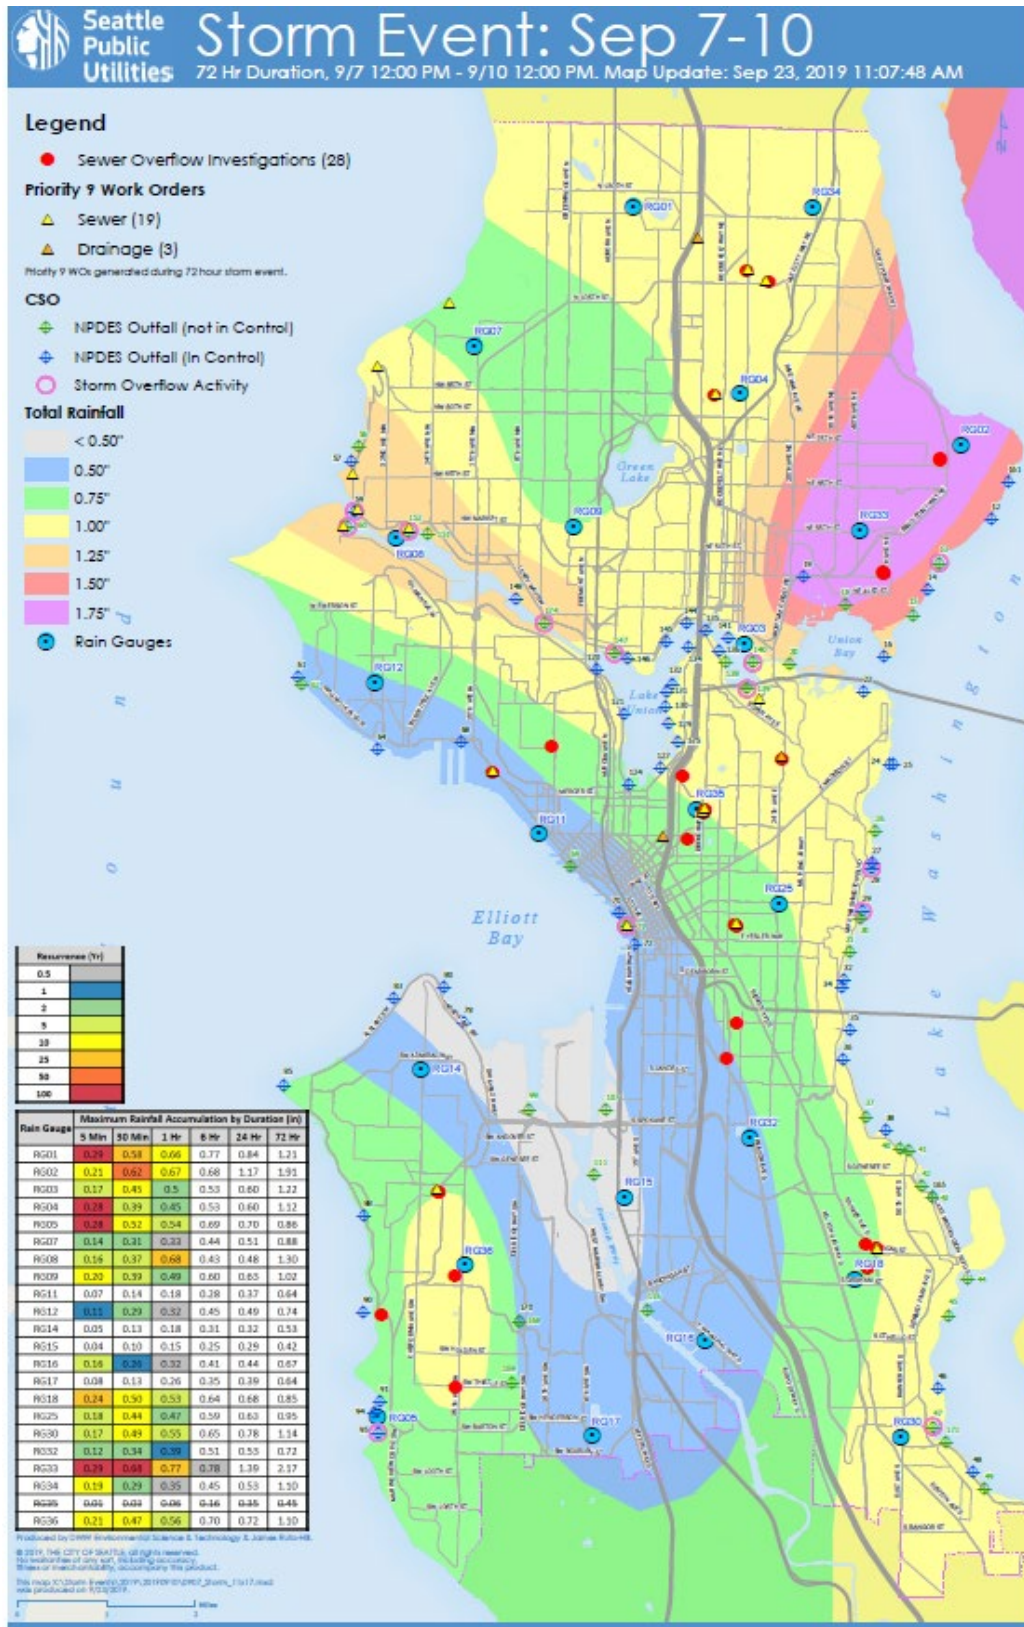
Seattle Public Utilities

Storm Event: Sep 7-10

72 Hr Duration, 9/7 12:00 PM - 9/10 12:00 PM. Map Update: Sep 23, 2019 11:07:48 AM

Legend

Sewer Overflow Investigations (28)

Priority 9 Work Orders

Sewer (19)

Drainage (3)

Priority 9 WOs generated during 72 hour storm event.

CSO

NPDES Outfall (not in Control)

NPDES Outfall (In Control)

Storm Overflow Activity

Total Rainfall

< 0.50"

0.50"

0.75"

1.00"

1.25"

1.50"

1.75"

Rain Gauges

RG01
RG34
RG07
RG04
RG02
Green Lake
RG09
RG33
RG08
RG03
Union Bay
RG12
Lake Union
RG35
RG11
RG25
Elliott Bay
RG14
RG32
RG15
RG36
RG18
RG16
RG05
RG17
RG30
Lake Washington

| Recurrence (Yr) | |
|---|---|
| 0.5 | |
| 1 | |
| 2 | |
| 5 | |
| 10 | |
| 25 | |
| 50 | |
| 100 | |

| Rain Gauge | 5 Min | 30 Min | 1 Hr | 6 Hr | 24 Hr | 72 Hr |
|---|---|---|---|---|---|---|
| RG01 | 0.29 | 0.58 | 0.66 | 0.77 | 0.84 | 1.21 |
| RG02 | 0.21 | 0.62 | 0.67 | 0.68 | 1.17 | 1.91 |
| RG03 | 0.17 | 0.45 | 0.5 | 0.53 | 0.60 | 1.22 |
| RG04 | 0.28 | 0.39 | 0.45 | 0.53 | 0.60 | 1.12 |
| RG05 | 0.28 | 0.52 | 0.54 | 0.69 | 0.70 | 0.86 |
| RG07 | 0.14 | 0.31 | 0.33 | 0.44 | 0.51 | 0.88 |
| RG08 | 0.16 | 0.37 | 0.68 | 0.43 | 0.48 | 1.30 |
| RG09 | 0.20 | 0.39 | 0.49 | 0.60 | 0.65 | 1.02 |
| RG11 | 0.07 | 0.14 | 0.18 | 0.28 | 0.37 | 0.64 |
| RG12 | 0.11 | 0.29 | 0.32 | 0.45 | 0.49 | 0.74 |
| RG14 | 0.05 | 0.13 | 0.18 | 0.31 | 0.32 | 0.53 |
| RG15 | 0.04 | 0.10 | 0.15 | 0.25 | 0.29 | 0.42 |
| RG16 | 0.16 | 0.20 | 0.32 | 0.41 | 0.44 | 0.67 |
| RG17 | 0.08 | 0.13 | 0.26 | 0.35 | 0.39 | 0.64 |
| RG18 | 0.24 | 0.50 | 0.53 | 0.64 | 0.68 | 0.85 |
| RG25 | 0.18 | 0.44 | 0.47 | 0.59 | 0.63 | 0.95 |
| RG30 | 0.17 | 0.49 | 0.55 | 0.65 | 0.78 | 1.14 |
| RG32 | 0.12 | 0.34 | 0.39 | 0.51 | 0.55 | 0.72 |
| RG33 | 0.29 | 0.68 | 0.77 | 0.78 | 1.39 | 2.17 |
| RG34 | 0.19 | 0.29 | 0.35 | 0.45 | 0.53 | 1.10 |
| RG35 | 0.01 | 0.03 | 0.06 | 0.16 | 0.35 | 0.45 |
| RG36 | 0.21 | 0.47 | 0.56 | 0.70 | 0.72 | 1.10 |

Produced by DWW Environmental Science & Technology & James Rufo-Hill.

© 2019, THE CITY OF SEATTLE, all rights reserved. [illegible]

This map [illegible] was produced on 9/23/2019.

Miles